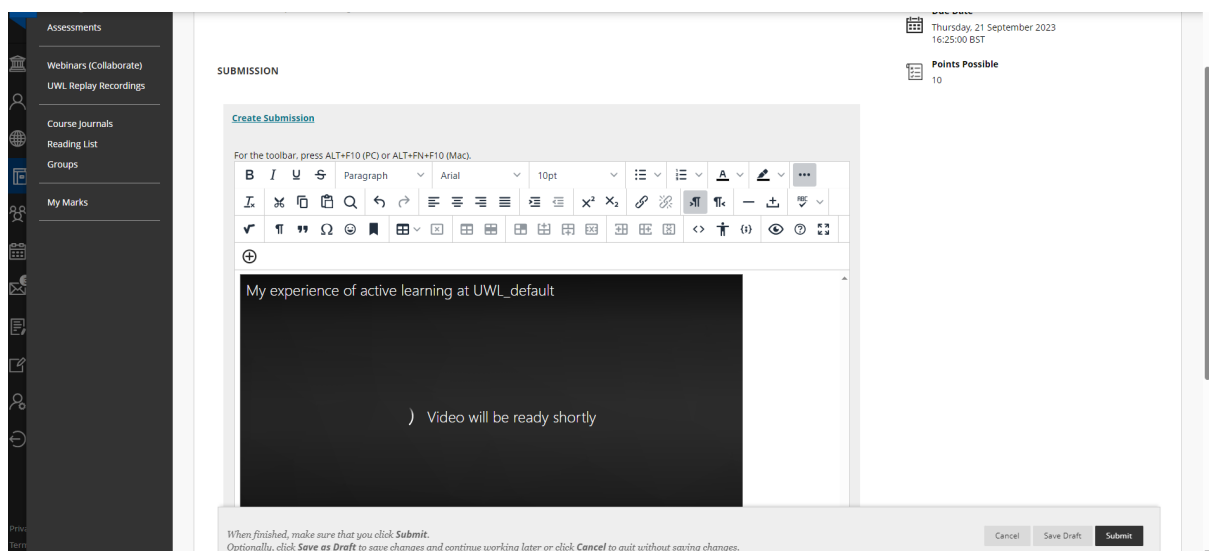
Assessments

Webinars (Collaborate)
UWL Replay Recordings

Course Journals
Reading List
Groups

My Marks

Priv
Term

Due Date
Thursday, 21 September 2023
16:25:00 BST

Points Possible
10

SUBMISSION

Create Submission

For the toolbar, press ALT+F10 (PC) or ALT+FN+F10 (Mac).

B I U S Paragraph Arial 10pt

$x^2$ $x_2$

My experience of active learning at UWL_default

Video will be ready shortly

When finished, make sure that you click **Submit**.
Optionally, click **Save as Draft** to save changes and continue working later or click **Cancel** to quit without saving changes.

Cancel Save Draft Submit